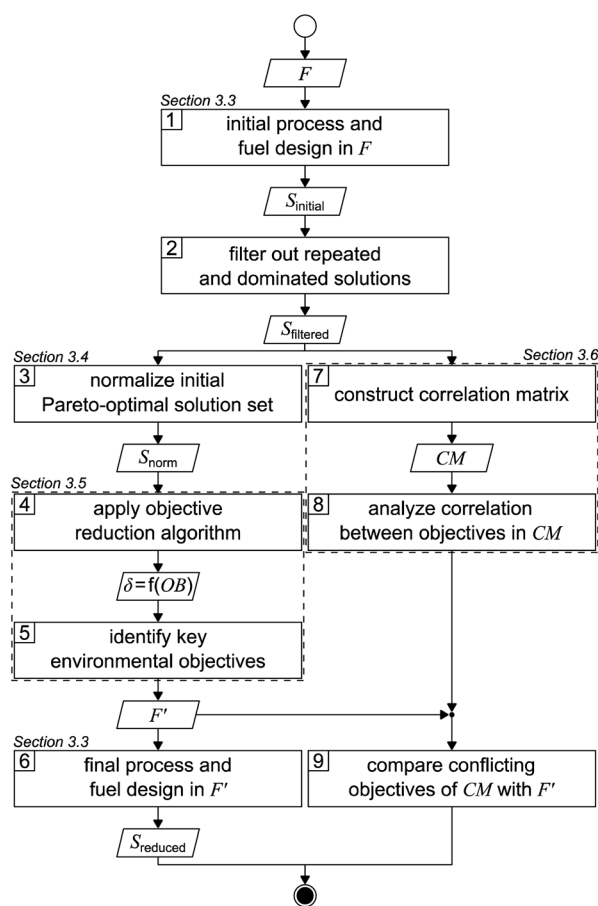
$F$

Section 3.3

1 initial process and fuel design in $F$

$S_{\text{initial}}$

2 filter out repeated and dominated solutions

$S_{\text{filtered}}$

Section 3.4

3 normalize initial Pareto-optimal solution set

$S_{\text{norm}}$

Section 3.5

4 apply objective reduction algorithm

$\delta = \text{f}(OB)$

5 identify key environmental objectives

Section 3.6

7 construct correlation matrix

$CM$

8 analyze correlation between objectives in $CM$

$F'$

Section 3.3

6 final process and fuel design in $F'$

$S_{\text{reduced}}$

9 compare conflicting objectives of $CM$ with $F'$